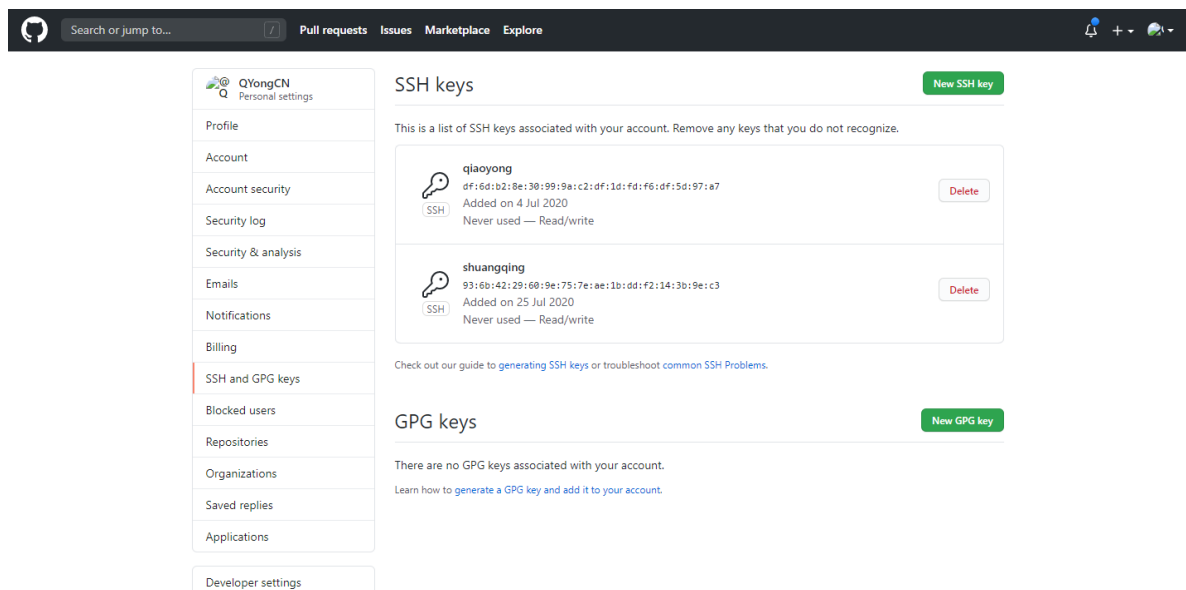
Search or jump to... / Pull requests Issues Marketplace Explore

+

@ Q QYongCN
Personal settings

Profile
Account
Account security
Security log
Security & analysis
Emails
Notifications
Billing
SSH and GPG keys
Blocked users
Repositories
Organizations
Saved replies
Applications

Developer settings

SSH keys

New SSH key

This is a list of SSH keys associated with your account. Remove any keys that you do not recognize.

SSH
qiaoyong
df:6d:b2:8e:30:99:9a:c2:df:1d:fd:f6:df:5d:97:a7
Added on 4 Jul 2020
Never used — Read/write

Delete

SSH
shuangqing
93:6b:42:29:60:9e:75:7e:ae:1b:dd:f2:14:3b:9e:c3
Added on 25 Jul 2020
Never used — Read/write

Delete

Check out our guide to generating SSH keys or troubleshoot common SSH Problems.

GPG keys

New GPG key

There are no GPG keys associated with your account.

Learn how to generate a GPG key and add it to your account.